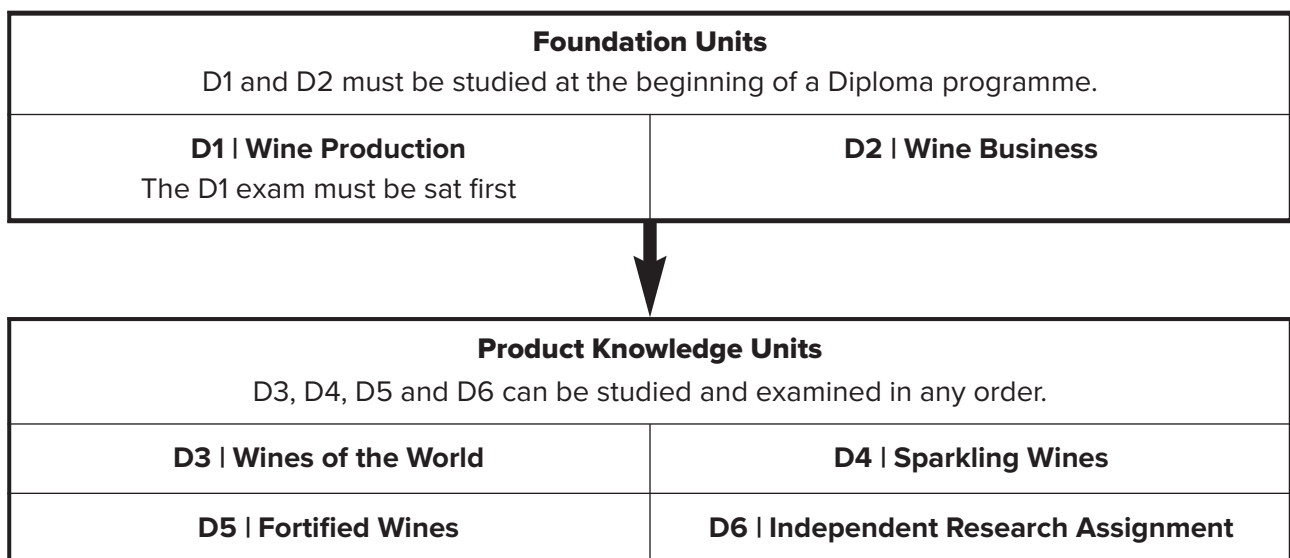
Foundation Units

D1 and D2 must be studied at the beginning of a Diploma programme.

| D1 | Wine Production<br>The D1 exam must be sat first | D2 | Wine Business |
|---|---|

Product Knowledge Units

D3, D4, D5 and D6 can be studied and examined in any order.

| D3 | Wines of the World | D4 | Sparkling Wines |
|---|---|
| D5 | Fortified Wines | D6 | Independent Research Assignment |